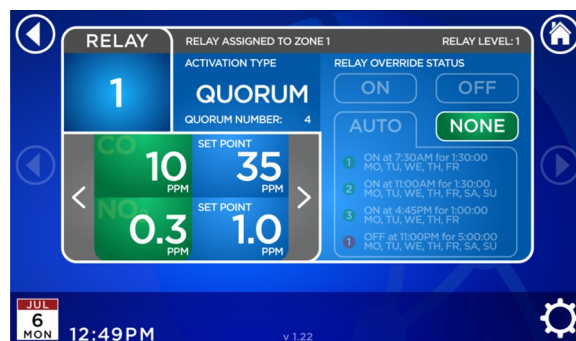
RELAY

RELAY ASSIGNED TO ZONE 1

RELAY LEVEL: 1

1

ACTIVATION TYPE

QUORUM

QUORUM NUMBER: 4

RELAY OVERRIDE STATUS

ON

OFF

AUTO

NONE

CO

10

PPM

SET POINT

35

PPM

$NO_2$

0.3

PPM

SET POINT

1.0

PPM

1 ON at 7:30AM for 1:30:00 MO, TU, WE, TH, FR

2 ON at 11:00AM for 1:30:00 MO, TU, WE, TH, FR, SA, SU

3 ON at 4:45PM for 1:00:00 MO, TU, WE, TH, FR

4 OFF at 11:00PM for 5:00:00 MO, TU, WE, TH, FR, SA, SU

JUL

6

MON

12:49PM

v 1.22